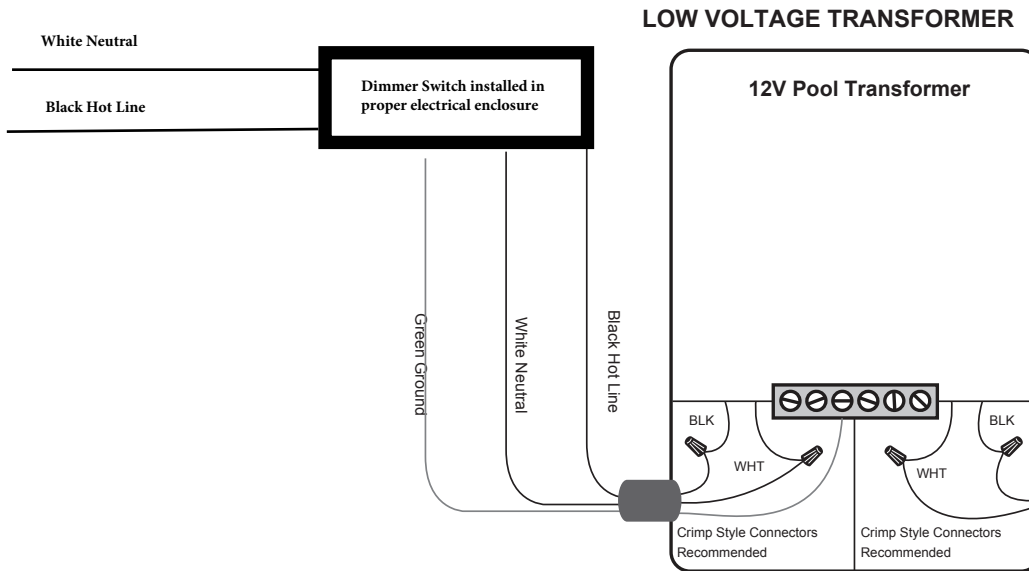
LOW VOLTAGE TRANSFORMER

White Neutral

Black Hot Line

Dimmer Switch installed in proper electrical enclosure

12V Pool Transformer

Green Ground

White Neutral

Black Hot Line

BLK

WHT

BLK

WHT

Crimp Style Connectors Recommended

Crimp Style Connectors Recommended